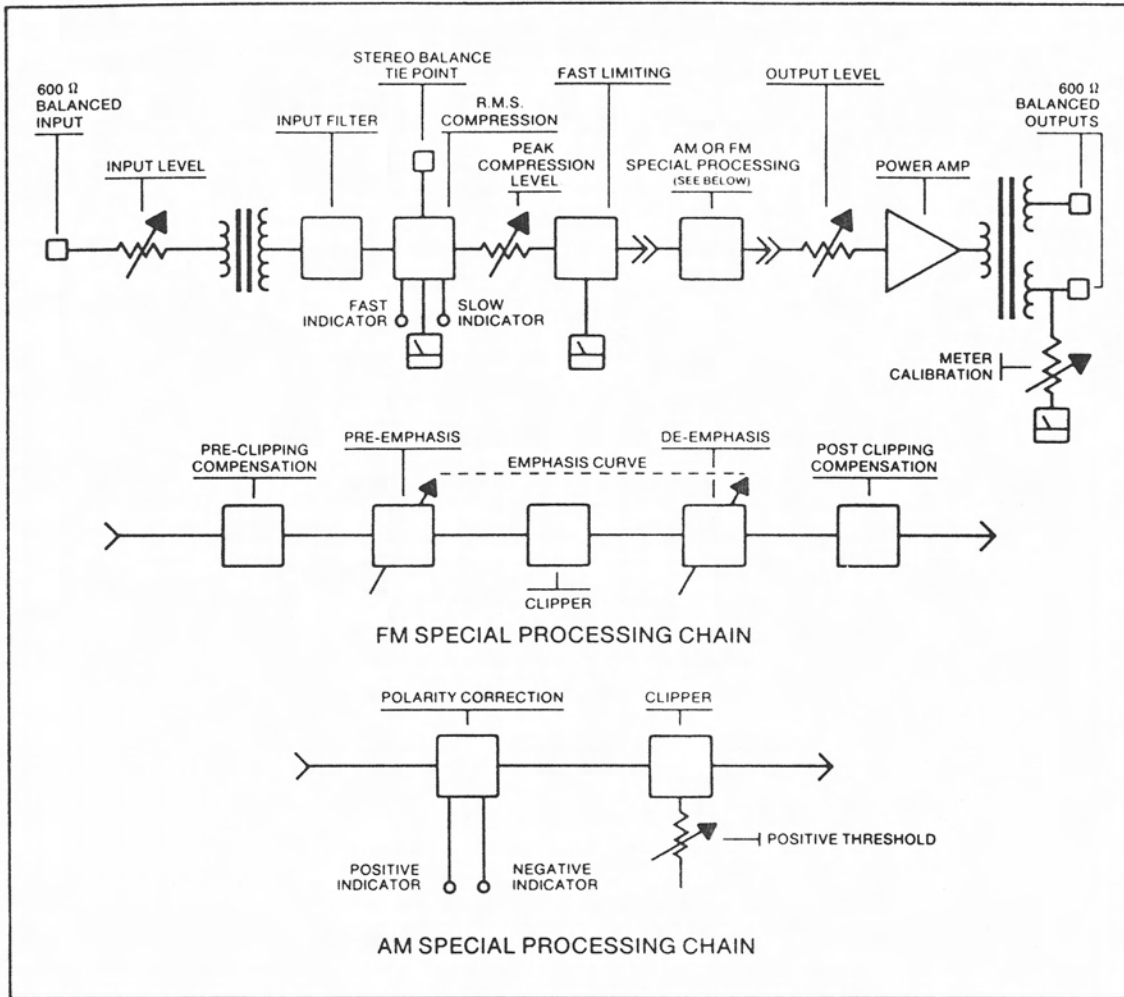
600 Ω BALANCED INPUT

INPUT LEVEL

INPUT FILTER

STEREO BALANCE TIE POINT

R.M.S. COMPRESSION

PEAK COMPRESSION LEVEL

FAST LIMITING

AM OR FM SPECIAL PROCESSING (SEE BELOW)

OUTPUT LEVEL

POWER AMP

600 Ω BALANCED OUTPUTS

FAST INDICATOR

SLOW INDICATOR

METER CALIBRATION

PRE-CLIPPING COMPENSATION

PRE-EMPHASIS

EMPHASIS CURVE

DE-EMPHASIS

POST CLIPPING COMPENSATION

CLIPPER

FM SPECIAL PROCESSING CHAIN

POLARITY CORRECTION

CLIPPER

POSITIVE THRESHOLD

POSITIVE INDICATOR

NEGATIVE INDICATOR

AM SPECIAL PROCESSING CHAIN